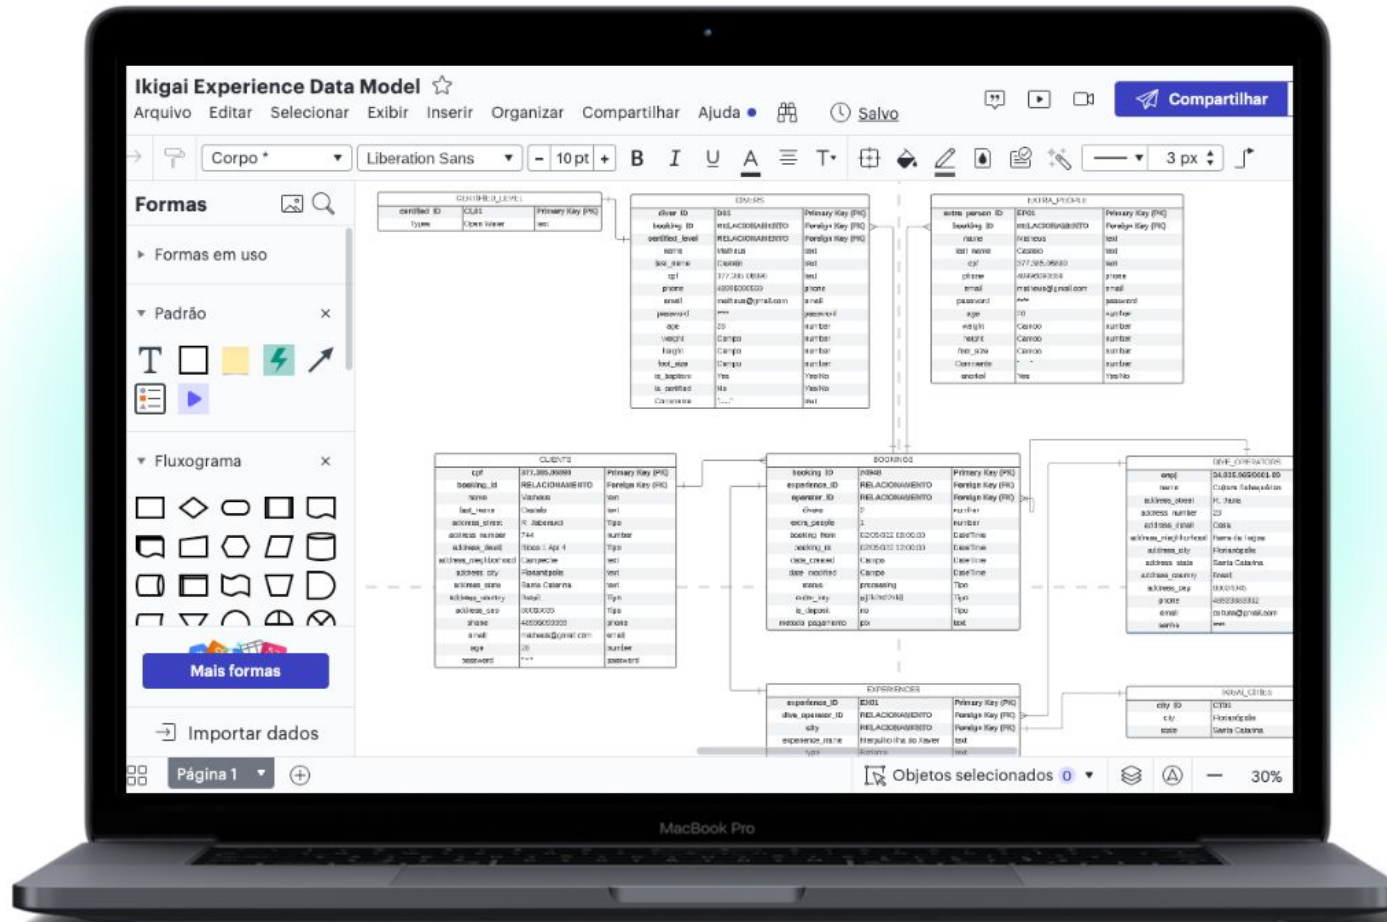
Ikigai Experience Data Model

Arquivo Editar Selecionar Exibir Inserir Organizar Compartilhar Ajuda

Salvo

Compartilhar

Corpo * Liberation Sans 10 pt B I U A T 3 px

Formas

Formas em uso

Padrão

T

Fluxograma

Mais formas

Importar dados

Página 1

Objetos selecionados 0

30%

| CERTIFIED_LEVEL | | |
|---|---|---|
| certified ID | CL01 | Primary Key (PK) |
| types | Open Water | text |

| DIVERS | | |
|---|---|---|
| diver ID | D01 | Primary Key (PK) |
| booking ID | RELACIONAMENTO | Foreign Key (FK) |
| certified_level | RELACIONAMENTO | Foreign Key (FK) |
| name | Matheus | text |
| last_name | Cassio | text |
| cpf | 377.385.08890 | text |
| phone | 48998000000 | phone |
| email | matheus@gmail.com | email |
| password | **** | password |
| age | 25 | number |
| weight | Campo | number |
| height | Campo | number |
| foot_size | Campo | number |
| is_baptism | Yes | Yes/No |
| is_certified | No | Yes/No |
| Comments | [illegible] | text |

| EXTRA_PEOPLE | | |
|---|---|---|
| extra person ID | EP01 | Primary Key (PK) |
| booking ID | RELACIONAMENTO | Foreign Key (FK) |
| name | Matheus | text |
| last name | Cassio | text |
| cpf | 377.385.08880 | text |
| phone | 48998000000 | phone |
| email | matheus@gmail.com | email |
| password | **** | password |
| age | 20 | number |
| weight | Campo | number |
| height | Campo | number |
| foot_size | Campo | number |
| Comments | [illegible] | number |
| snorkel | Yes | Yes/No |

| CLIENTS | | |
|---|---|---|
| cpf | 377.385.08880 | Primary Key (PK) |
| booking_id | RELACIONAMENTO | Foreign Key (FK) |
| name | Matheus | text |
| last_name | Cassio | text |
| address_street | R. Jaboraró | Tipo |
| address_number | 744 | number |
| address_detail | Bloco 1 Apt 4 | Tipo |
| address_neighborhood | Campeche | text |
| address_city | Florianópolis | text |
| address_state | Santa Catarina | text |
| address_country | Brazil | Tipo |
| address_cep | 00000000 | Tipo |
| phone | 48999000000 | phone |
| email | matheus@gmail.com | email |
| age | 25 | number |
| password | **** | password |

| BOOKINGS | | |
|---|---|---|
| booking ID | A0948 | Primary Key (PK) |
| experience_ID | RELACIONAMENTO | Foreign Key (FK) |
| operator_ID | RELACIONAMENTO | Foreign Key (FK) |
| divers | 2 | number |
| extra_people | 1 | number |
| booking_from | 02/05/2022 08:00:00 | DateTime |
| booking_to | 02/05/2022 12:00:00 | DateTime |
| date_created | Campo | DateTime |
| date_modified | Campo | DateTime |
| status | processing | Tipo |
| order_key | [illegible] | Tipo |
| is_deposit | no | Tipo |
| metodo_pagamento | pix | text |

| DIVE_OPERATORS | |
|---|---|
| cnpj | 34.035.565/0001-80 |
| name | Cultura Subaquática |
| address_street | R. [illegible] |
| address_number | 23 |
| address_detail | Casa |
| address_neighborhood | Barra da lagoa |
| address_city | Florianópolis |
| address_state | Santa Catarina |
| address_country | Brasil |
| address_cep | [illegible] |
| phone | 48923883332 |
| email | cultura@gmail.com |
| senha | **** |

| EXPERIENCES | | |
|---|---|---|
| experience_ID | EX01 | Primary Key (PK) |
| dive_operator_ID | RELACIONAMENTO | Foreign Key (FK) |
| city | RELACIONAMENTO | Foreign Key (FK) |
| experience_name | Mergulho Ilha do Xavier | text |
| type | Batismo | text |

| TRAVEL_CITIES | |
|---|---|
| city ID | CT01 |
| city | Florianópolis |
| state | Santa Catarina |

MacBook Pro